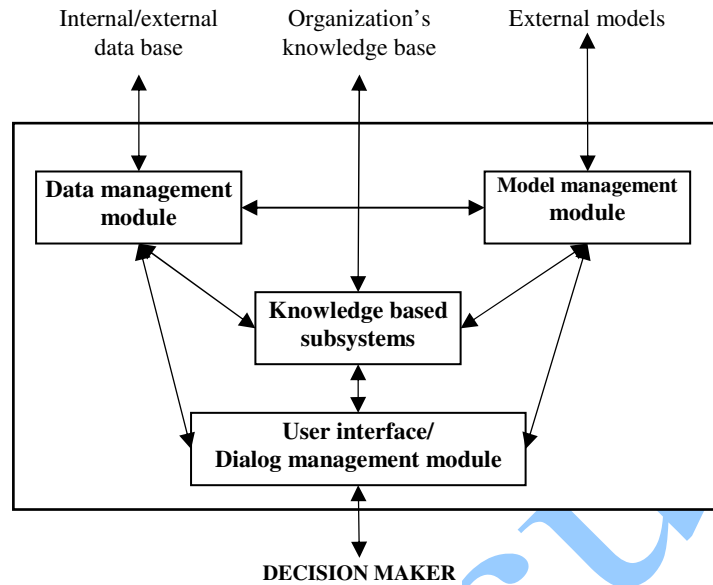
Internal/external data base

Organization's knowledge base

External models

Data management module

Model management module

Knowledge based subsystems

User interface/ Dialog management module

DECISION MAKER